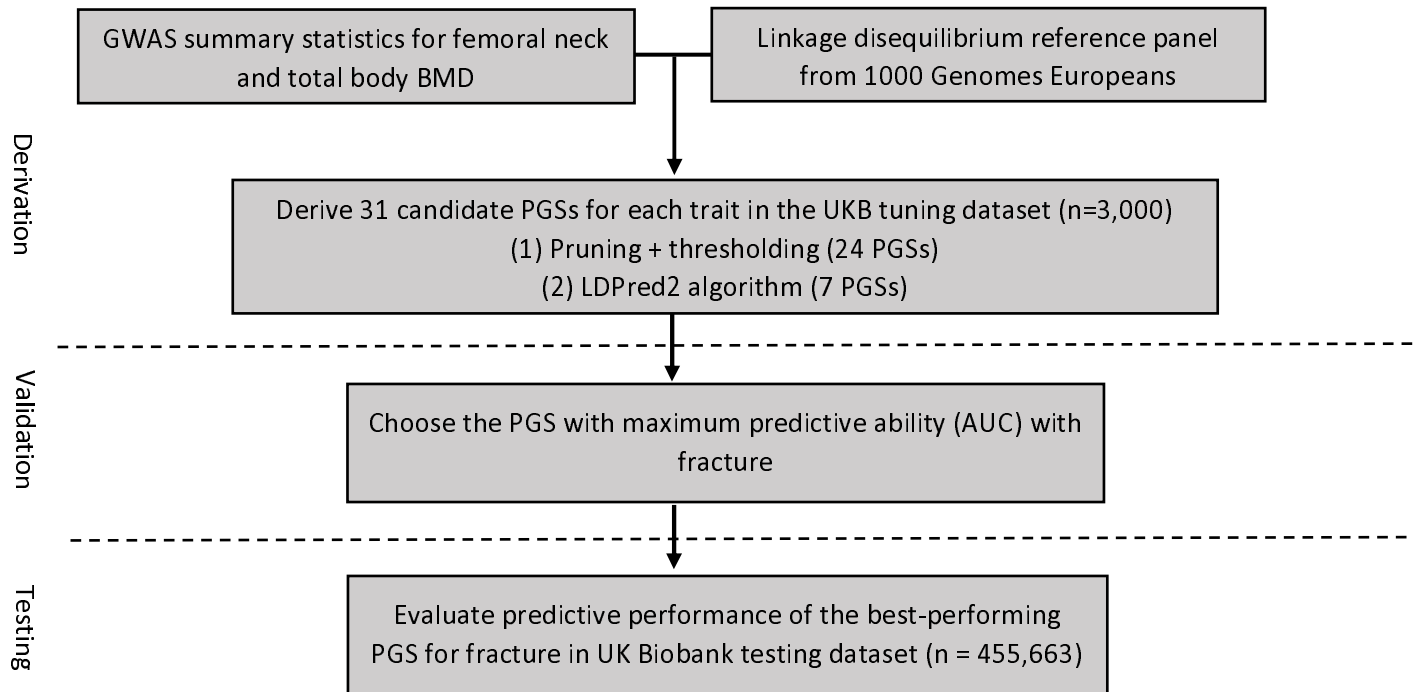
GWAS summary statistics for femoral neck and total body BMD

Linkage disequilibrium reference panel from 1000 Genomes Europeans

Derivation

Derive 31 candidate PGSs for each trait in the UKB tuning dataset (n=3,000)
(1) Pruning + thresholding (24 PGSs)
(2) LDPred2 algorithm (7 PGSs)

Validation

Choose the PGS with maximum predictive ability (AUC) with fracture

Testing

Evaluate predictive performance of the best-performing PGS for fracture in UK Biobank testing dataset (n = 455,663)